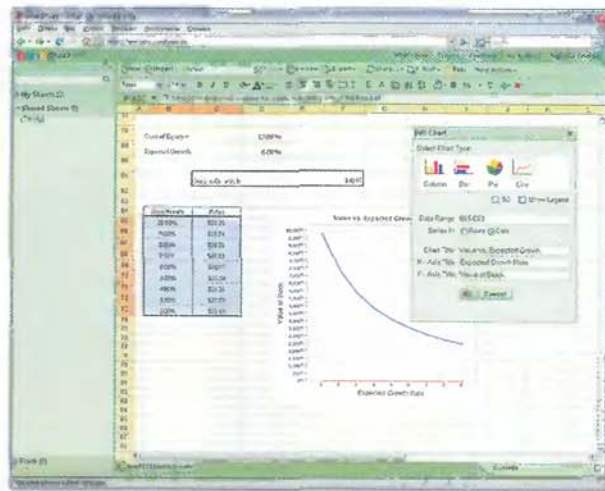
My Sheets (2)
Shared Sheets (1)

Cost of Equity	12.00%
Expected Growth	6.00%

Value of Stock	$40.00

| Growth Rate | Value |
|---|---|
| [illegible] | $20.34 |
| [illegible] | $23.53 |
| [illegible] | $26.15 |
| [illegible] | $29.36 |
| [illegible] | $33.27 |
| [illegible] | $35.26 |
| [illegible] | $37.35 |
| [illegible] | $37.01 |
| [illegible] | $35.46 |

Value vs. Expected Growth

Value of Stock

Expected Growth Rate

Edit Chart
Select Chart Type
Column	Bar	Pie	Line
3D	Show Legend
Data Range	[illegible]
Series In	Rows	Cols
Chart Title	Value vs. Expected Growth
X - Axis Title	Expected Growth Rate
Y - Axis Title	Value of Stock
OK	Cancel